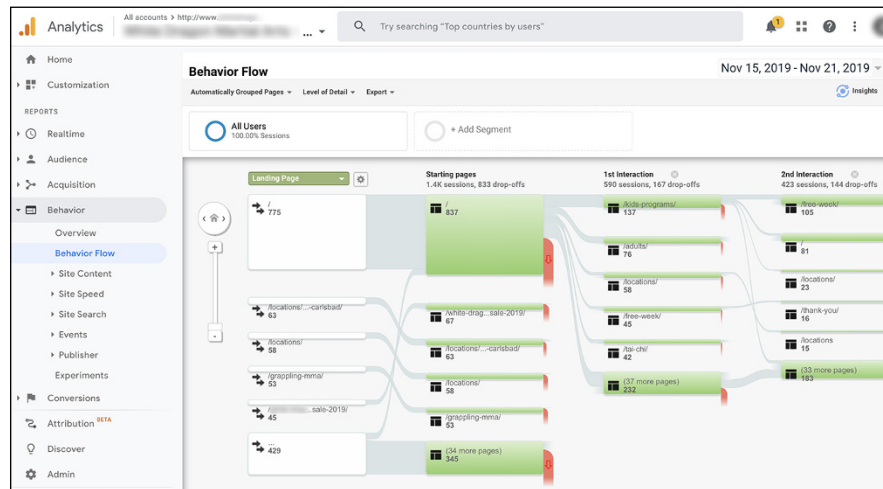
Analytics

All accounts > http://www.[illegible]

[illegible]

Try searching "Top countries by users"

1

Home

Customization

REPORTS

Realtime

Audience

Acquisition

Behavior

Overview

Behavior Flow

Site Content

Site Speed

Site Search

Events

Publisher

Experiments

Conversions

Attribution BETA

Discover

Admin

Behavior Flow

Nov 15, 2019 - Nov 21, 2019

Automatically Grouped Pages

Level of Detail

Export

Insights

All Users
100.00% Sessions

+ Add Segment

Landing Page

Starting pages
1.4K sessions, 833 drop-offs

1st Interaction
590 sessions, 167 drop-offs

2nd Interaction
423 sessions, 144 drop-offs

/
775

/locations/...-carlsbad/
63

/locations/
58

/grappling-mma/
53

/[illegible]sale-2019/
45

...
429

/
837

/white-drag...sale-2019/
67

/locations/...-carlsbad/
63

/locations/
58

/grappling-mma/
53

(34 more pages)
345

/kids-programs/
137

/adults/
76

/locations/
58

/free-week/
45

/tai-chi/
42

(37 more pages)
232

/free-week/
105

/
81

/locations/
23

/thank-you/
16

/locations
15

(33 more pages)
183